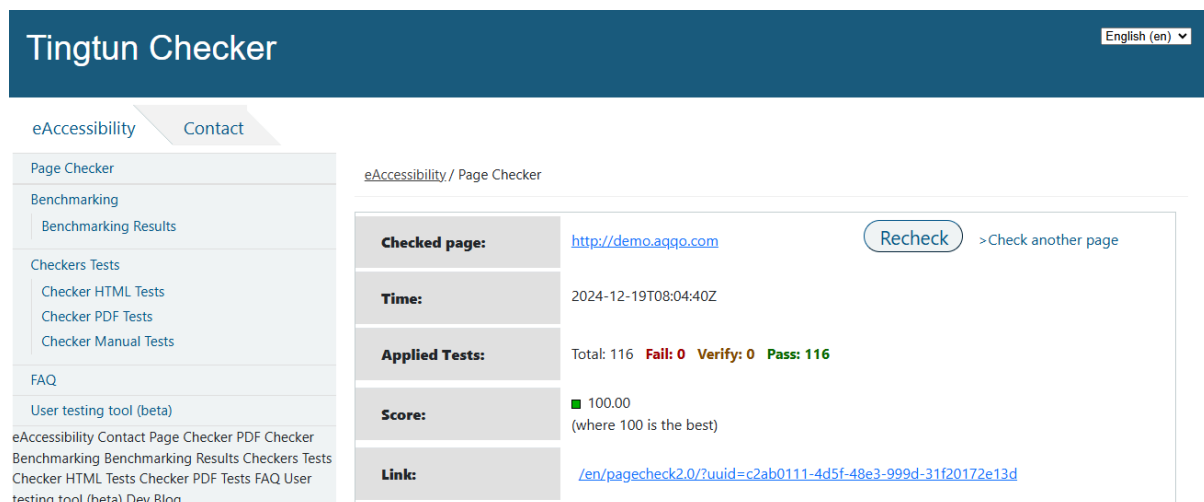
Tingtun Checker

English (en)

eAccessibility Contact

Page Checker
Benchmarking
Benchmarking Results
Checkers Tests
Checker HTML Tests
Checker PDF Tests
Checker Manual Tests
FAQ
User testing tool (beta)

eAccessibility Contact Page Checker PDF Checker Benchmarking Benchmarking Results Checkers Tests Checker HTML Tests Checker PDF Tests FAQ User testing tool (beta) Dev Blog

eAccessibility / Page Checker

| | |
|---|---|
| Checked page: | http://demo.aqqo.com Recheck >Check another page |
| Time: | 2024-12-19T08:04:40Z |
| Applied Tests: | Total: 116 Fail: 0 Verify: 0 Pass: 116 |
| Score: | 100.00 (where 100 is the best) |
| Link: | /en/pagecheck2.0/?uuid=c2ab0111-4d5f-48e3-999d-31f20172e13d |